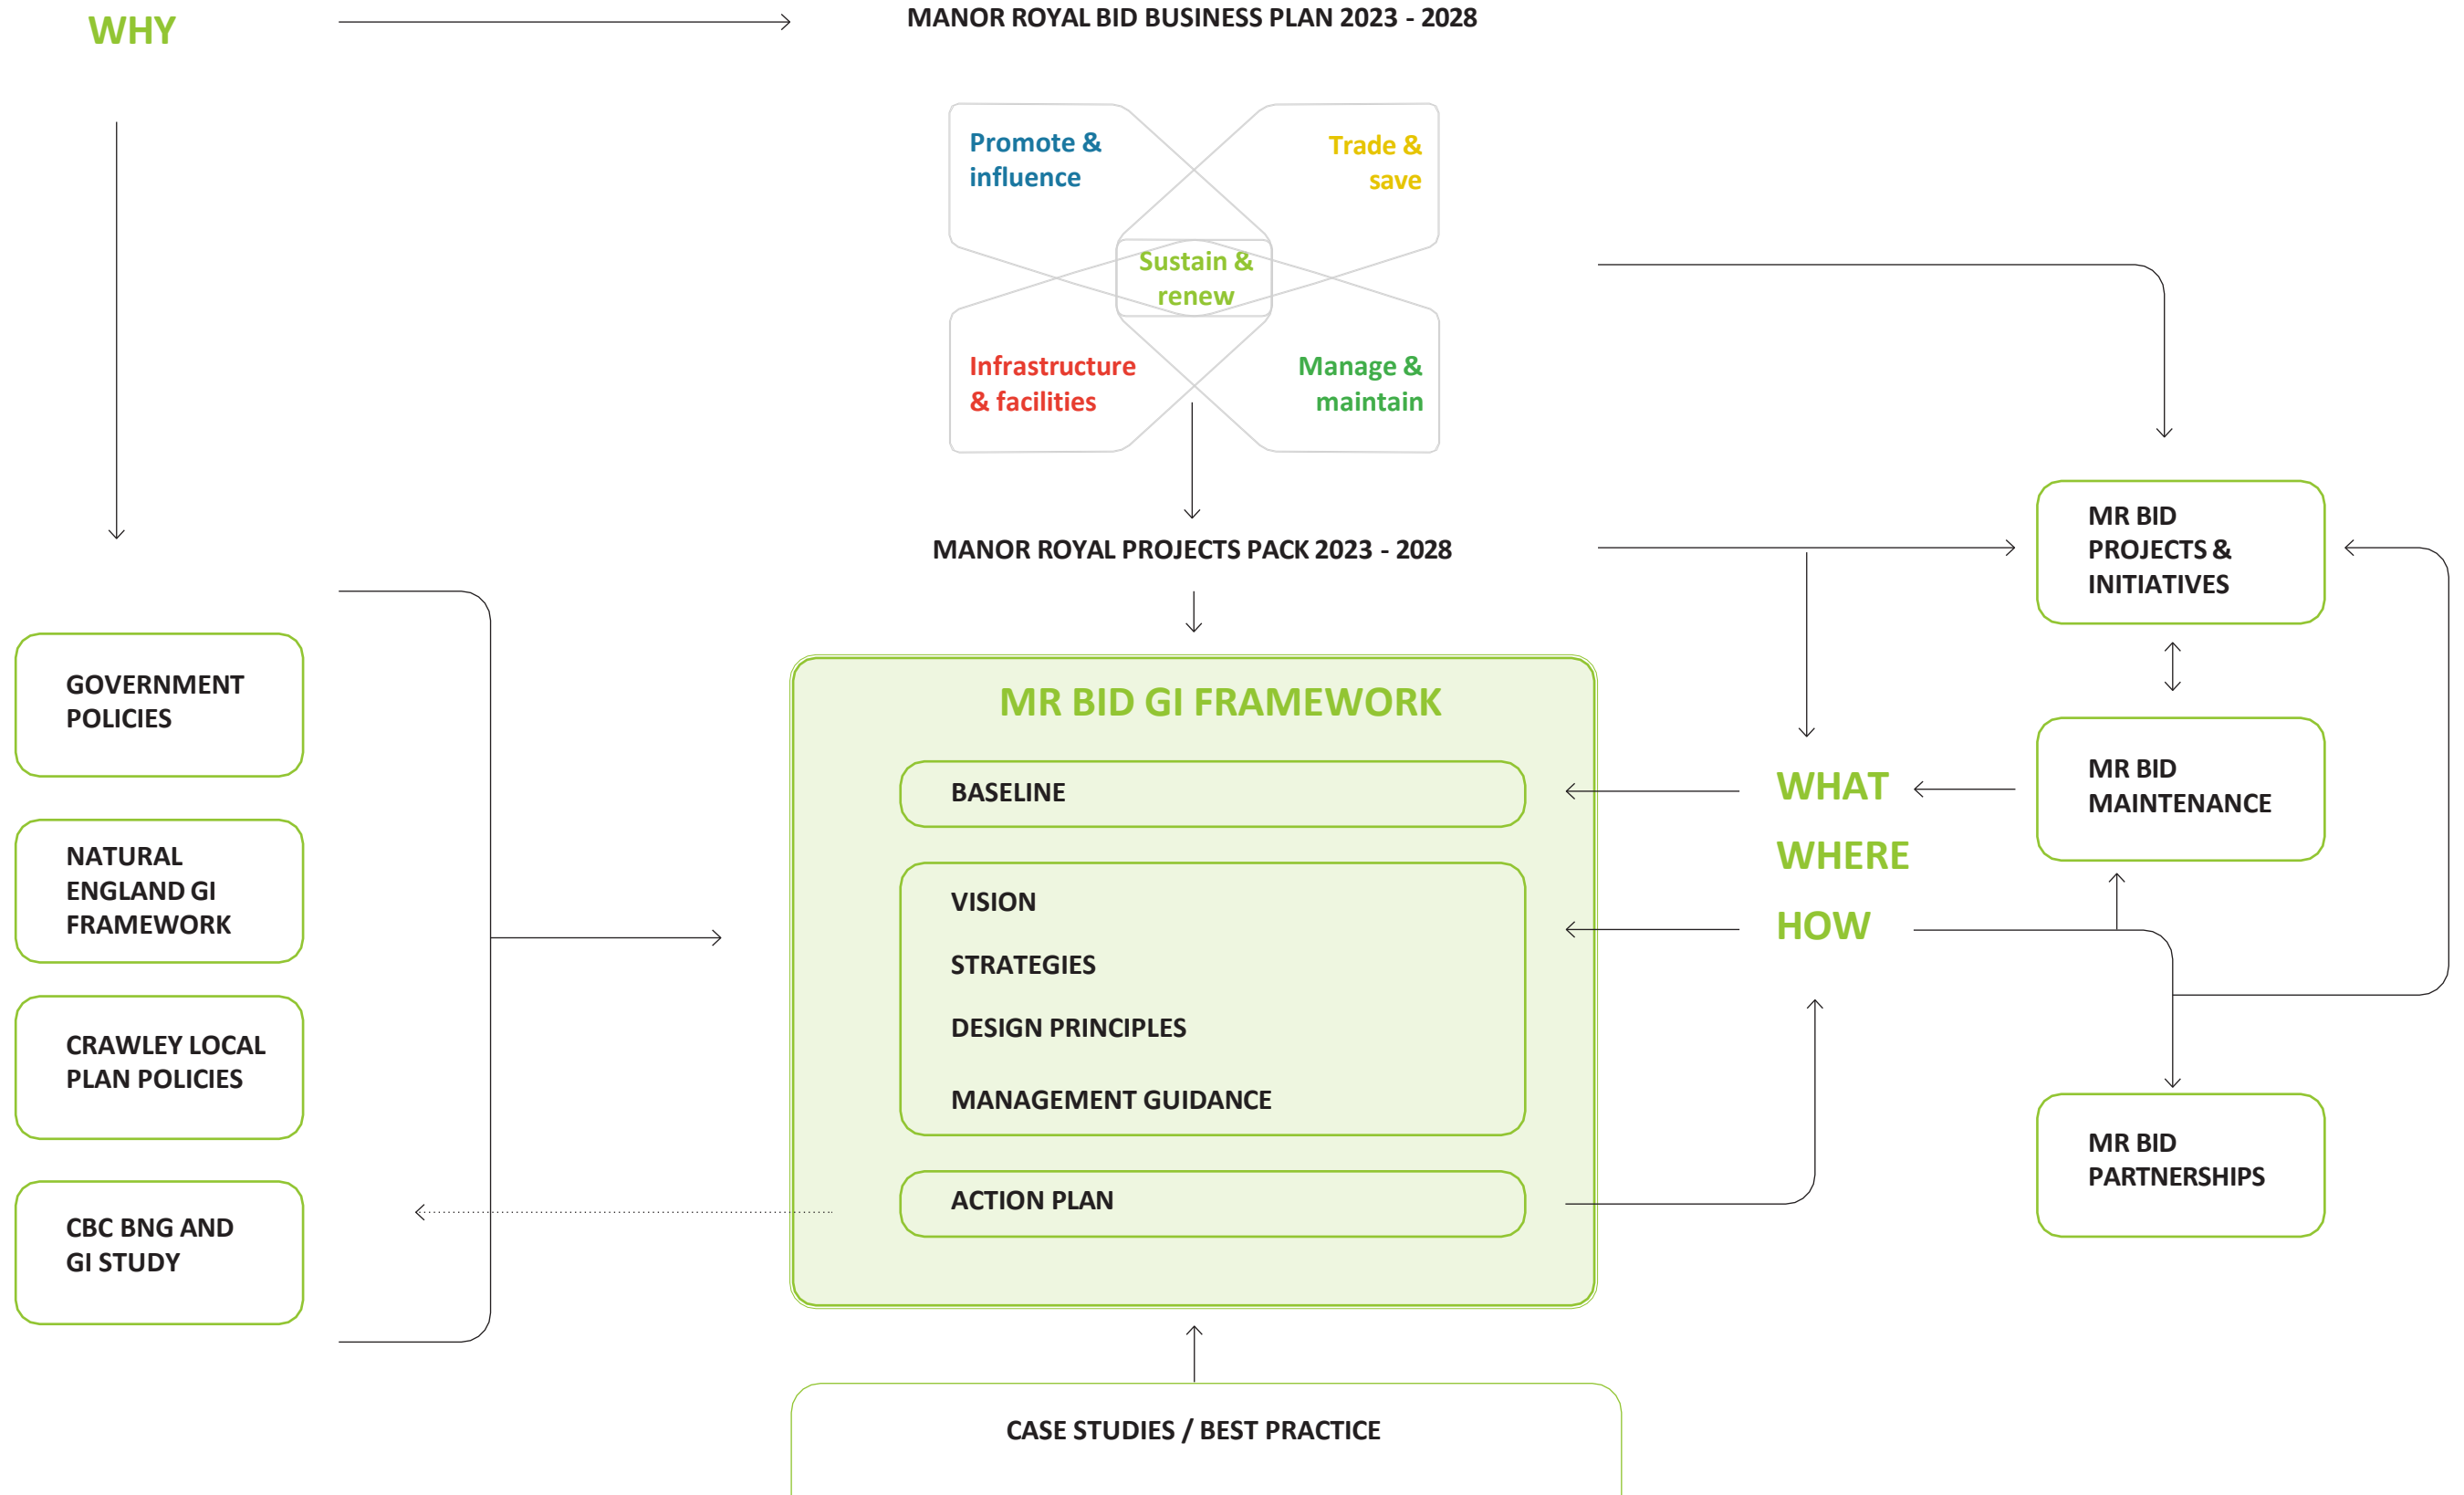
WHY

MANOR ROYAL BID BUSINESS PLAN 2023 - 2028

Promote & influence

Trade & save

Sustain & renew

Infrastructure & facilities

Manage & maintain

MANOR ROYAL PROJECTS PACK 2023 - 2028

MR BID PROJECTS & INITIATIVES

GOVERNMENT POLICIES

NATURAL ENGLAND GI FRAMEWORK

CRAWLEY LOCAL PLAN POLICIES

CBC BNG AND GI STUDY

MR BID GI FRAMEWORK

BASELINE

VISION

STRATEGIES

DESIGN PRINCIPLES

MANAGEMENT GUIDANCE

ACTION PLAN

WHAT

WHERE

HOW

MR BID MAINTENANCE

MR BID PARTNERSHIPS

CASE STUDIES / BEST PRACTICE